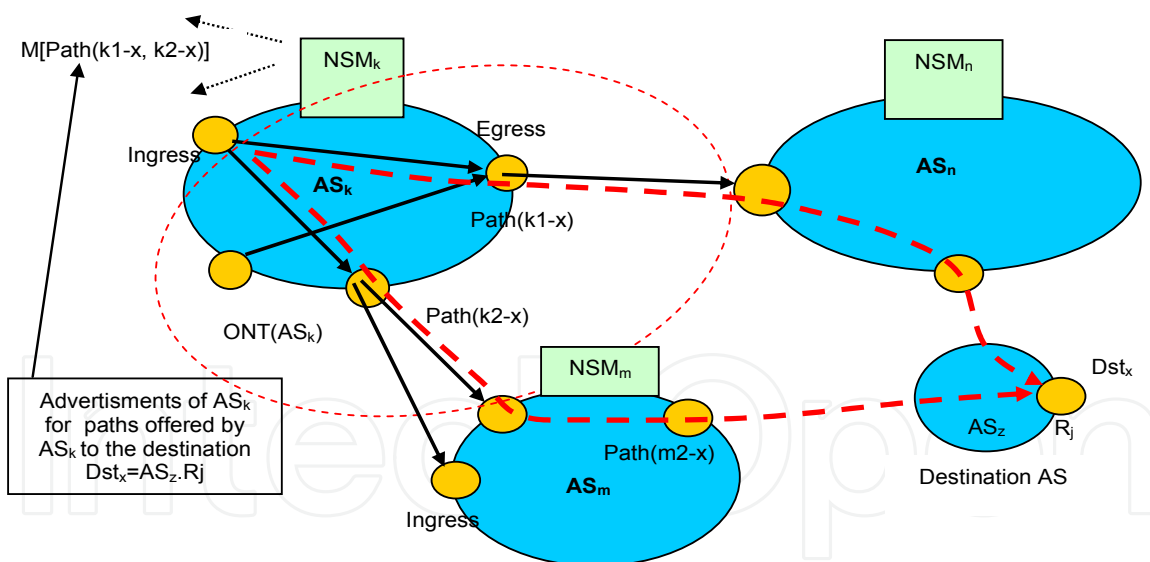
M[Path(k1-x, k2-x)]

NSM$_k$

NSM$_n$

Egress

Ingress

AS$_k$

AS$_n$

Path(k1-x)

Path(k2-x)

ONT(AS$_k$)

NSM$_m$

Dst$_x$

Advertisments of AS$_k$ for paths offered by AS$_k$ to the destination Dst$_x$=AS$_z$.Rj

Path(m2-x)

AS$_z$

R$_j$

AS$_m$

Destination AS

Ingress